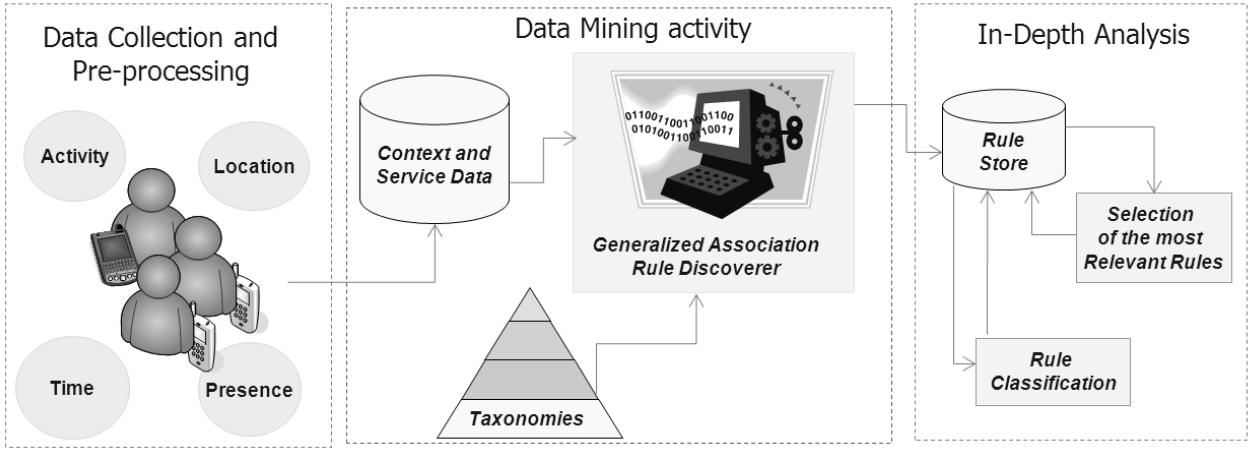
Data Collection and Pre-processing

Activity

Location

Time

Presence

Data Mining activity

Context and Service Data

0110011001100
0101001100011

Generalized Association Rule Discoverer

Taxonomies

In-Depth Analysis

Rule Store

Selection of the most Relevant Rules

Rule Classification